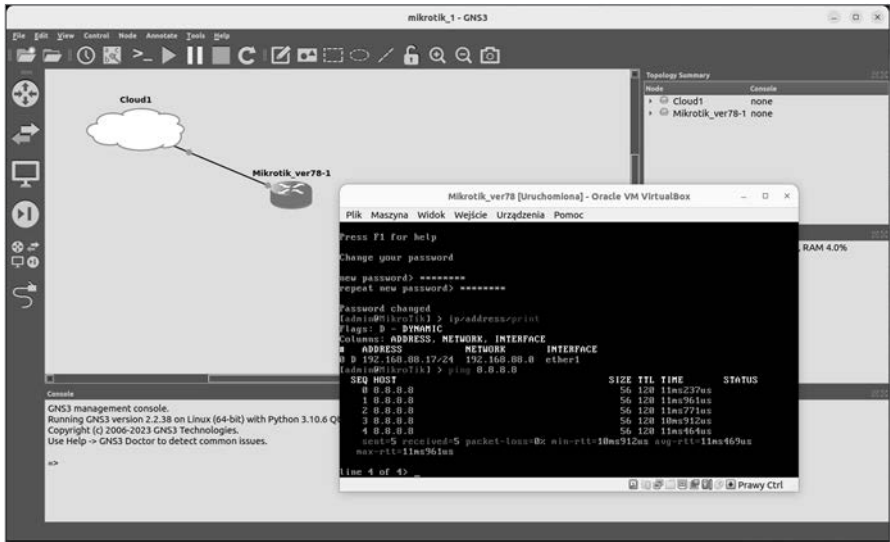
mikrotik_1 - GNS3

File Edit View Control Node Annotate Tools Help

Cloud1

Mikrotik_ver78-1

Topology Summary

| Node | Console |
|---|---|
| Cloud1 | none |
| Mikrotik_ver78-1 | none |

RAM 4.0%

Mikrotik_ver78 [Uruchomiona] - Oracle VM VirtualBox

Plik Maszyna Widok Wejście Urządzenia Pomoc

Press F1 for help

Change your password

new password> ********
repeat new password> ********

Password changed
[admin@MikroTik] > ip/address/print
Flags: D - DYNAMIC
Columns: ADDRESS, NETWORK, INTERFACE
# ADDRESS NETWORK INTERFACE
0 D 192.168.88.17/24 192.168.88.0 ether1
[admin@MikroTik] > ping 8.8.8.8

| SEQ | HOST | SIZE | TTL | TIME | STATUS |
|---|---|---|---|---|---|
| 0 | 8.8.8.8 | 56 | 120 | 11ms237us | |
| 1 | 8.8.8.8 | 56 | 120 | 11ms961us | |
| 2 | 8.8.8.8 | 56 | 120 | 11ms771us | |
| 3 | 8.8.8.8 | 56 | 120 | 10ms912us | |
| 4 | 8.8.8.8 | 56 | 120 | 11ms464us | |

sent=5 received=5 packet-loss=0% min-rtt=10ms912us avg-rtt=11ms469us max-rtt=11ms961us

line 4 of 4> _

Prawy Ctrl

Console

GNS3 management console.
Running GNS3 version 2.2.38 on Linux (64-bit) with Python 3.10.6 Q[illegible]
Copyright (c) 2006-2023 GNS3 Technologies.
Use Help -> GNS3 Doctor to detect common issues.

=>